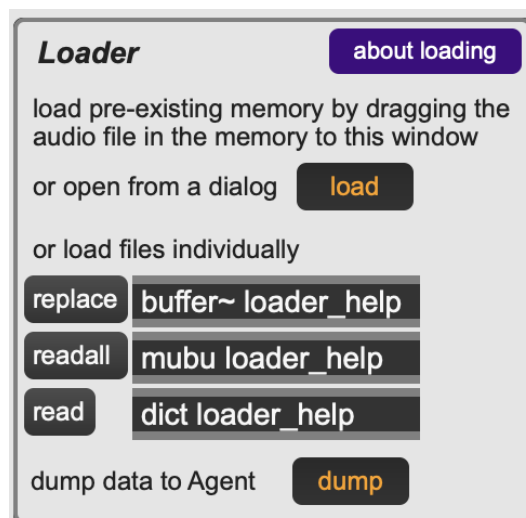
Loader

about loading

load pre-existing memory by dragging the audio file in the memory to this window

or open from a dialog load

or load files individually

replace buffer~ loader_help

readall mubu loader_help

read dict loader_help

dump data to Agent dump